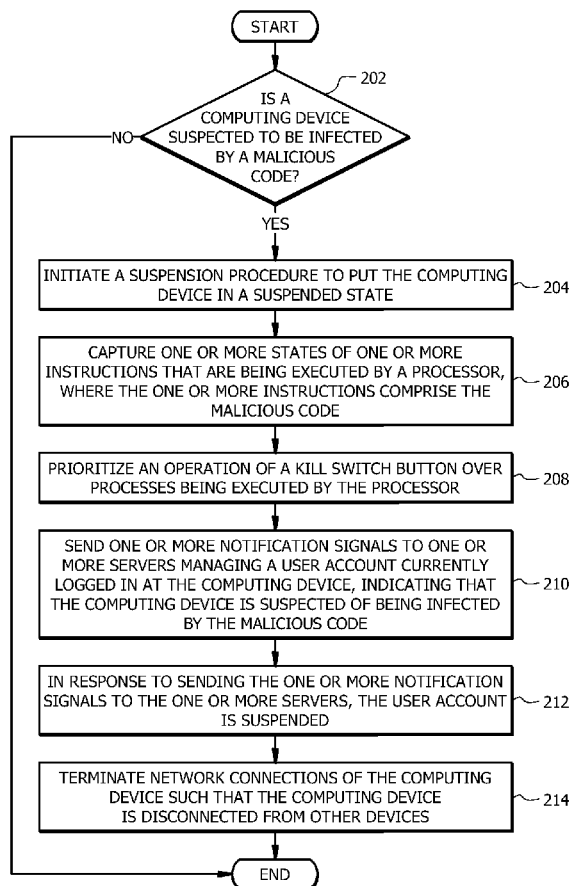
START

202

IS A COMPUTING DEVICE SUSPECTED TO BE INFECTED BY A MALICIOUS CODE?

NO

YES

INITIATE A SUSPENSION PROCEDURE TO PUT THE COMPUTING DEVICE IN A SUSPENDED STATE

204

CAPTURE ONE OR MORE STATES OF ONE OR MORE INSTRUCTIONS THAT ARE BEING EXECUTED BY A PROCESSOR, WHERE THE ONE OR MORE INSTRUCTIONS COMPRISE THE MALICIOUS CODE

206

PRIORITIZE AN OPERATION OF A KILL SWITCH BUTTON OVER PROCESSES BEING EXECUTED BY THE PROCESSOR

208

SEND ONE OR MORE NOTIFICATION SIGNALS TO ONE OR MORE SERVERS MANAGING A USER ACCOUNT CURRENTLY LOGGED IN AT THE COMPUTING DEVICE, INDICATING THAT THE COMPUTING DEVICE IS SUSPECTED OF BEING INFECTED BY THE MALICIOUS CODE

210

IN RESPONSE TO SENDING THE ONE OR MORE NOTIFICATION SIGNALS TO THE ONE OR MORE SERVERS, THE USER ACCOUNT IS SUSPENDED

212

TERMINATE NETWORK CONNECTIONS OF THE COMPUTING DEVICE SUCH THAT THE COMPUTING DEVICE IS DISCONNECTED FROM OTHER DEVICES

214

END